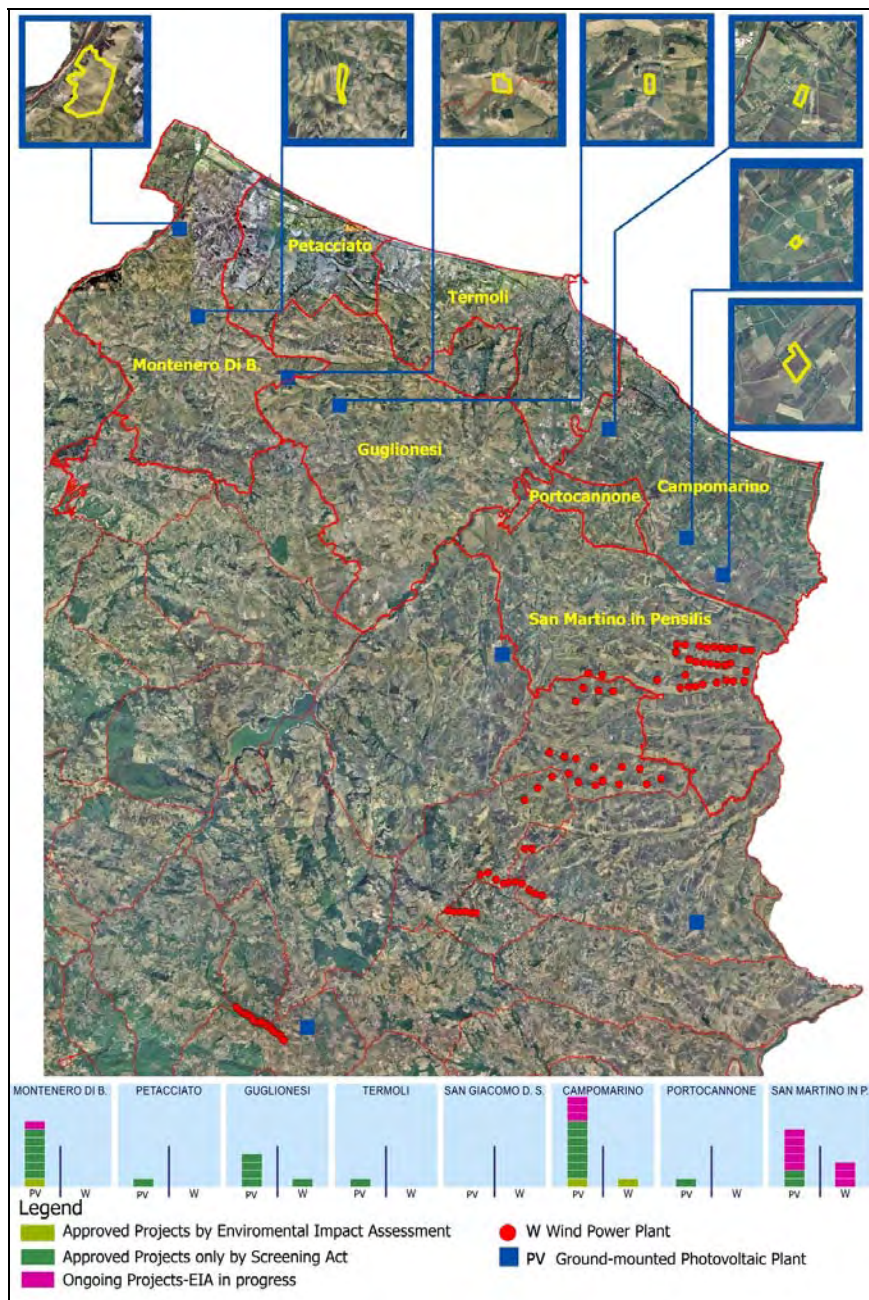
Petacciato

Termoli

Montenero Di B.

Guglionesi

Portocannone

Campomarino

San Martino in Pensilis

MONTENERO DI B.
PV W

PETACCIATO
PV W

GUGLIONESI
PV W

TERMOLI
PV W

SAN GIACOMO D. S.
PV W

CAMPOMARINO
PV W

PORTOCANNONE
PV W

SAN MARTINO IN P.
PV W

Legend

Approved Projects by Enviromental Impact Assessment

Approved Projects only by Screening Act

Ongoing Projects-EIA in progress

W Wind Power Plant

PV Ground-mounted Photovoltaic Plant